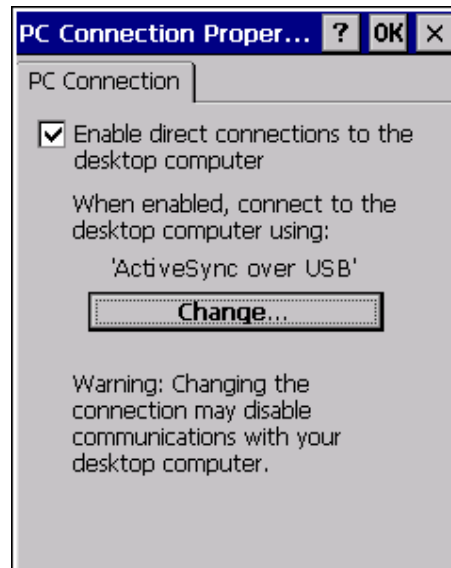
PC Connection Proper... ? OK ×

PC Connection

☑ Enable direct connections to the desktop computer

When enabled, connect to the desktop computer using:

'ActiveSync over USB'

Change...

Warning: Changing the connection may disable communications with your desktop computer.